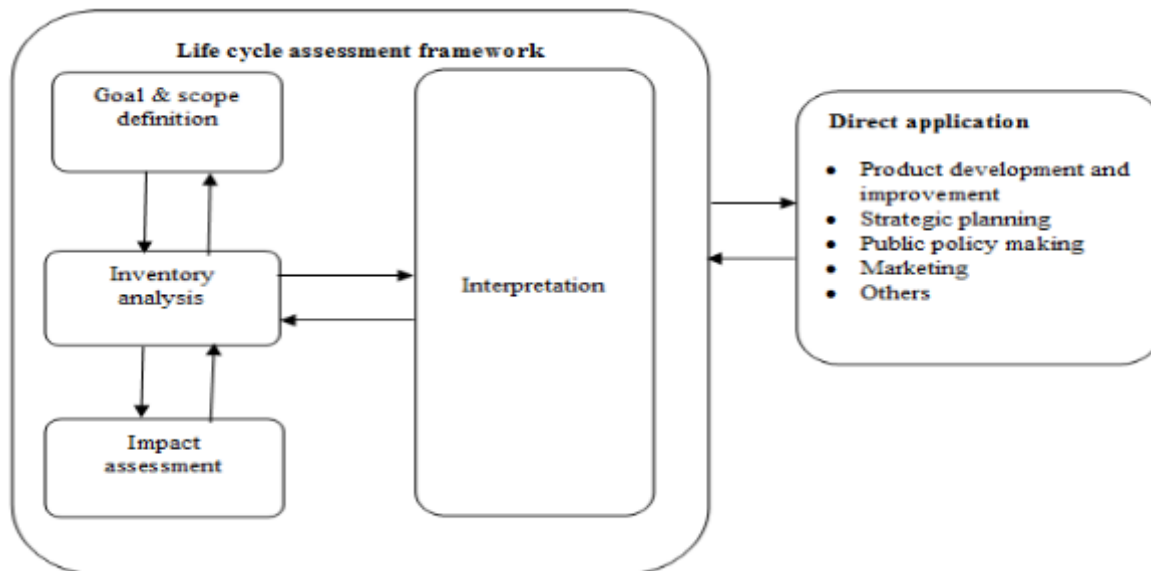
Life cycle assessment framework

Goal & scope definition

Inventory analysis

Impact assessment

Interpretation

Direct application

- Product development and improvement
- Strategic planning
- Public policy making
- Marketing
- Others